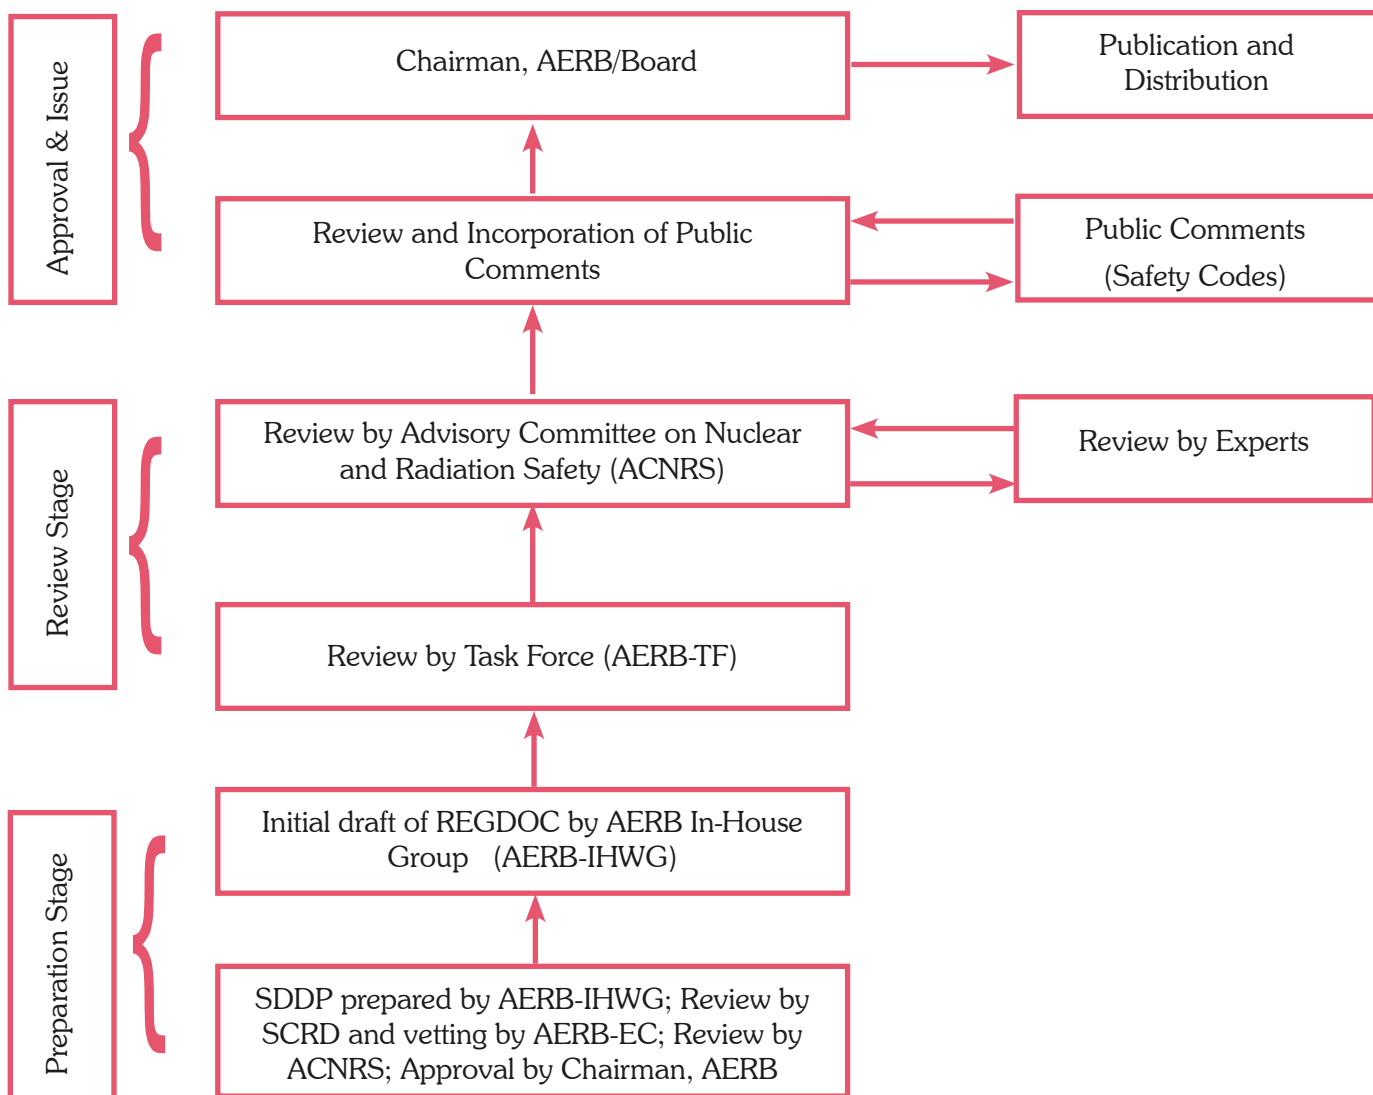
Approval & Issue

Chairman, AERB/Board

Publication and Distribution

Review and Incorporation of Public Comments

Public Comments (Safety Codes)

Review Stage

Review by Advisory Committee on Nuclear and Radiation Safety (ACNRS)

Review by Experts

Review by Task Force (AERB-TF)

Preparation Stage

Initial draft of REGDOC by AERB In-House Group (AERB-IHWG)

SDDP prepared by AERB-IHWG; Review by SCRD and vetting by AERB-EC; Review by ACNRS; Approval by Chairman, AERB